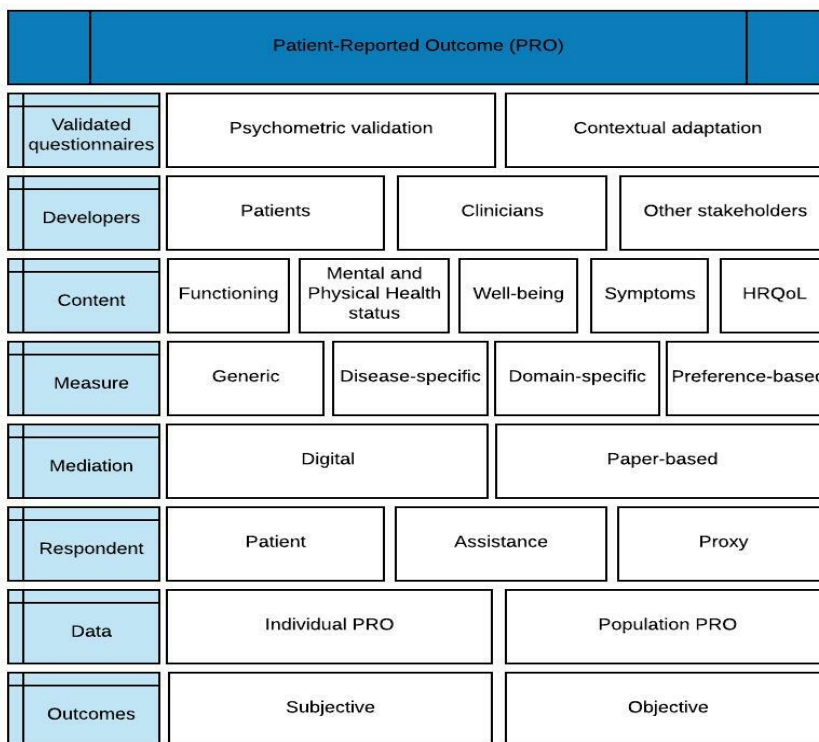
Patient-Reported Outcome (PRO)

| | | | | | |
|---|---|---|---|---|---|
| Validated questionnaires | Psychometric validation | Contextual adaptation | | | |
| Developers | Patients | Clinicians | Other stakeholders | | |
| Content | Functioning | Mental and Physical Health status | Well-being | Symptoms | HRQoL |
| Measure | Generic | Disease-specific | Domain-specific | Preference-basec | |
| Mediation | Digital | Paper-based | | | |
| Respondent | Patient | Assistance | Proxy | | |
| Data | Individual PRO | Population PRO | | | |
| Outcomes | Subjective | Objective | | | |